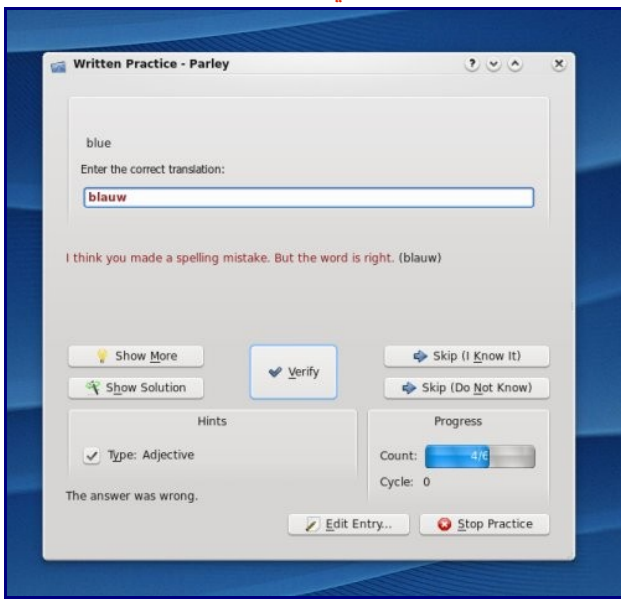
Written Practice - Parley

blue

Enter the correct translation:

blauw

I think you made a spelling mistake. But the word is right. (blauw)

Show More

Show Solution

Verify

Skip (I Know It)

Skip (Do Not Know)

Hints

Type: Adjective

Progress

Count: 4/6

Cycle: 0

The answer was wrong.

Edit Entry...

Stop Practice